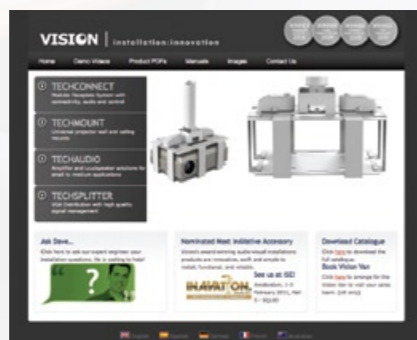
VISION | installation:innovation

Home Demo Videos Product PDFs Manuals Images Contact Us

TECHCONNECT
Modular Faceplate System with connectivity, audio and control

TECHMOUNT
Universal projector wall and ceiling mounts

TECHAUDIO
Amplifier and Loudspeaker solutions for small to medium applications

TECHSPLITTER
VGA Distribution with high quality signal management

Ask Dave...
Click here to ask our expert engineer your installation questions. He is waiting to help!

Nominated Most Initiative Accessory
Vision's award-winning audio-visual installations products are innovative, swift and simple to install, functional, and reliable.

See us at ISE!
Amsterdam, 1-3 February 2011, Hall 3 - 3Q.00

INAVATION

Download Catalogue
Click here to download the full catalogue.
Book Vision Van
Click here to arrange for the Vision Van to visit your sales team. (UK only)

English Español Deutsch Français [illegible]